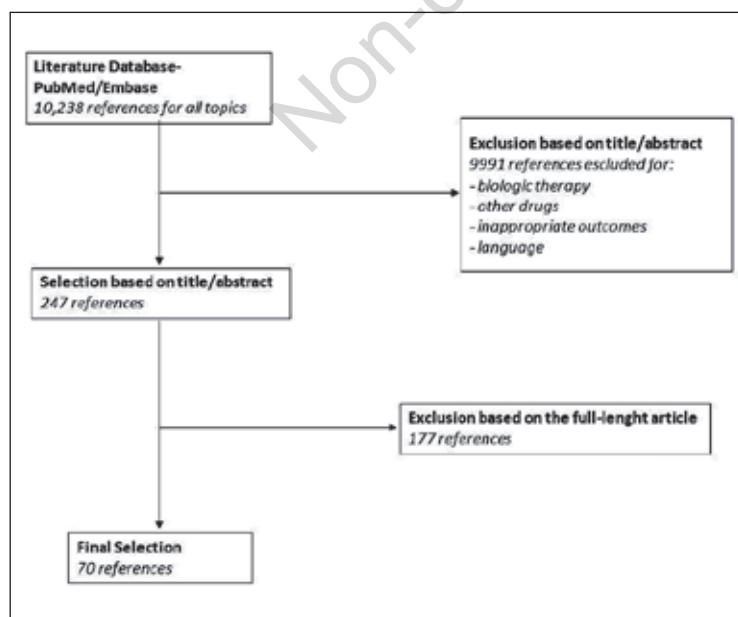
Non-c

Literature Database-PubMed/Embase
10,238 references for all topics

Exclusion based on title/abstract
9991 references escluded for:
- biologic therapy
- other drugs
- inappropriate outcomes
- language

Selection based on title/abstract
247 references

Exclusion based on the full-lenght article
177 references

Final Selection
70 references